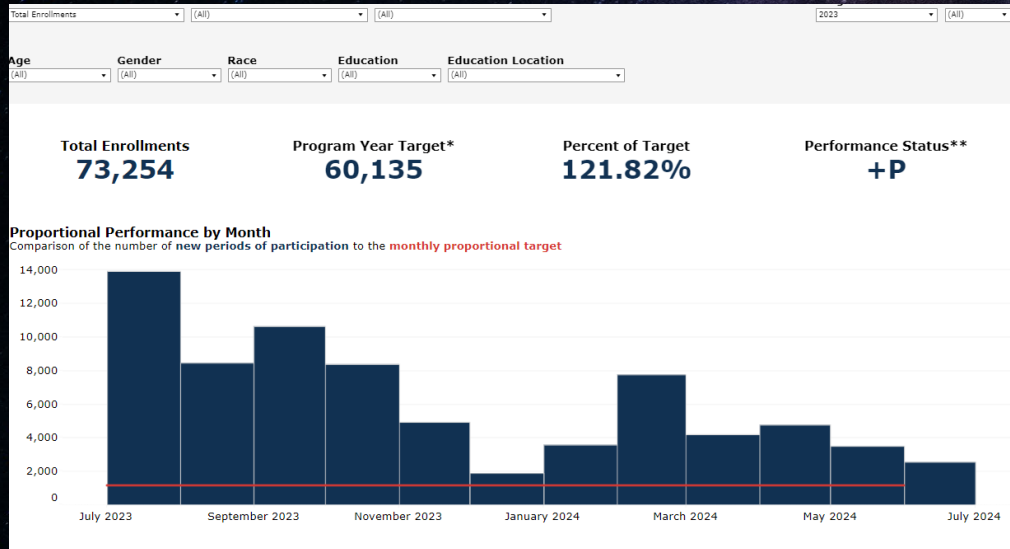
Total Enrollments
(All)
(All)
2023
(All)

Age
(All)
Gender
(All)
Race
(All)
Education
(All)
Education Location
(All)

Total Enrollments
73,254

Program Year Target*
60,135

Percent of Target
121.82%

Performance Status**
+P

Proportional Performance by Month
Comparison of the number of new periods of participation to the monthly proportional target

14,000
12,000
10,000
8,000
6,000
4,000
2,000
0

July 2023
September 2023
November 2023
January 2024
March 2024
May 2024
July 2024